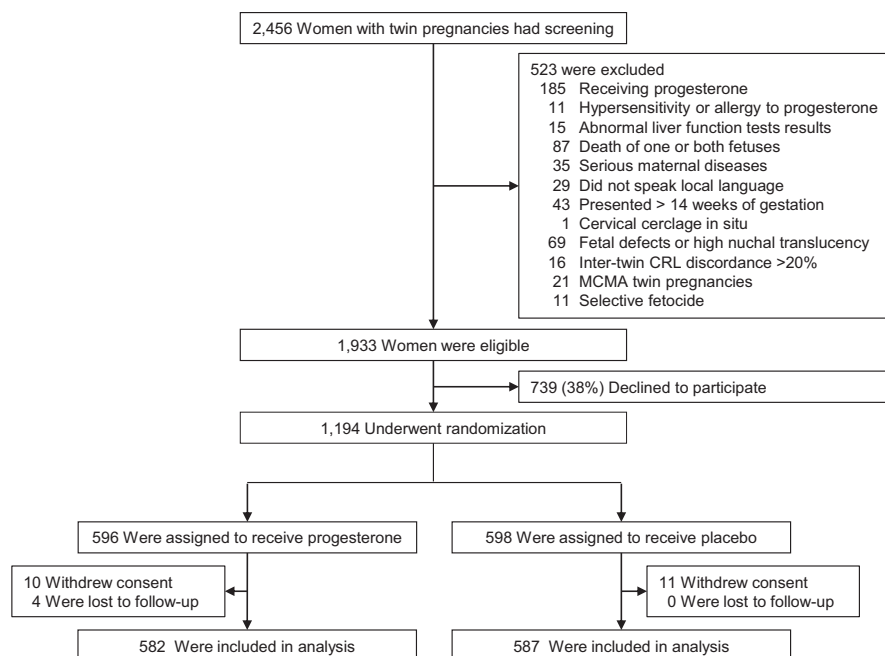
2,456 Women with twin pregnancies had screening

523 were excluded
185 Receiving progesterone
11 Hypersensitivity or allergy to progesterone
15 Abnormal liver function tests results
87 Death of one or both fetuses
35 Serious maternal diseases
29 Did not speak local language
43 Presented > 14 weeks of gestation
1 Cervical cerclage in situ
69 Fetal defects or high nuchal translucency
16 Inter-twin CRL discordance >20%
21 MCMA twin pregnancies
11 Selective fetocide

1,933 Women were eligible

739 (38%) Declined to participate

1,194 Underwent randomization

596 Were assigned to receive progesterone

598 Were assigned to receive placebo

10 Withdrew consent
4 Were lost to follow-up

11 Withdrew consent
0 Were lost to follow-up

582 Were included in analysis

587 Were included in analysis